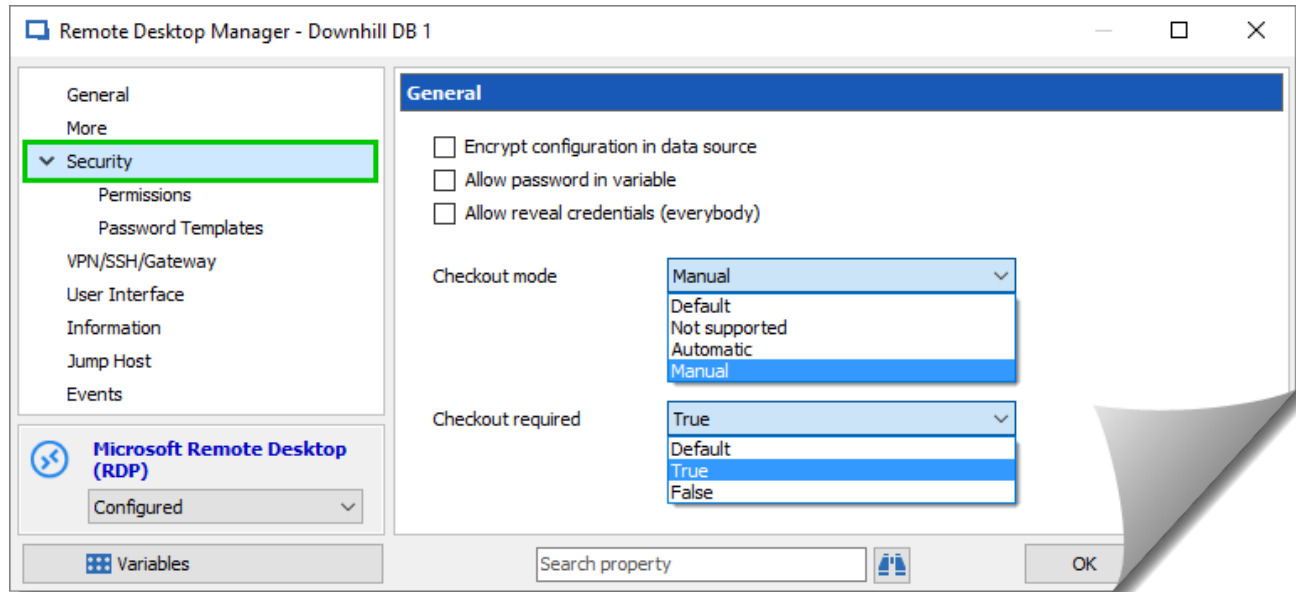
Remote Desktop Manager - Downhill DB 1

General
More
Security
Permissions
Password Templates
VPN/SSH/Gateway
User Interface
Information
Jump Host
Events

Microsoft Remote Desktop (RDP)
Configured

General

Encrypt configuration in data source
Allow password in variable
Allow reveal credentials (everybody)

Checkout mode
Manual
Default
Not supported
Automatic
Manual

Checkout required
True
Default
True
False

Variables
Search property
OK